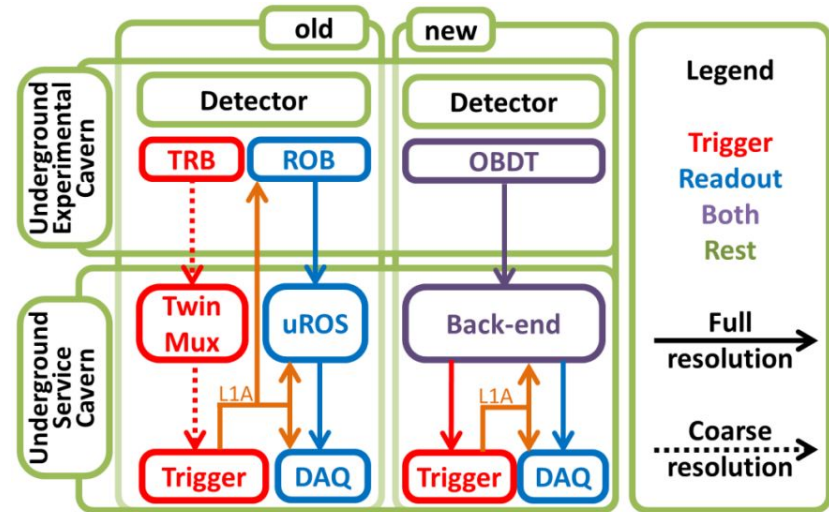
old

new

Underground Experimental Cavern

Detector

TRB

ROB

Detector

OBDT

Underground Service Cavern

Twin Mux

uROS

L1A

Trigger

DAQ

Back-end

L1A

Trigger

DAQ

Legend

Trigger

Readout

Both

Rest

Full resolution

Coarse resolution